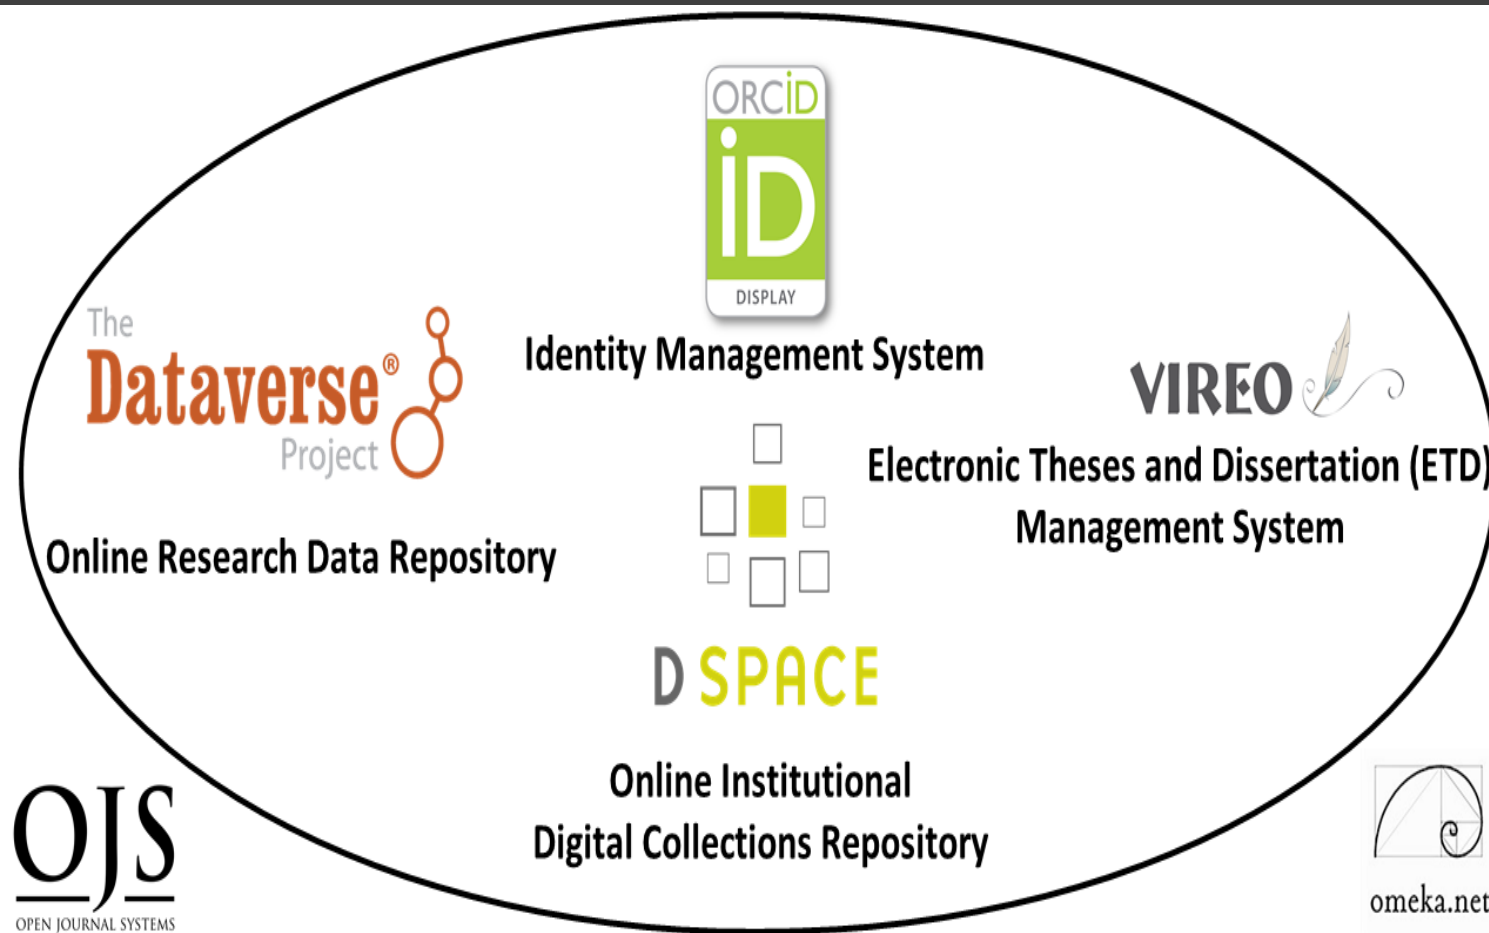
ORCiD
iD
DISPLAY

Identity Management System

The Dataverse® Project

Online Research Data Repository

VIREO

Electronic Theses and Dissertation (ETD) Management System

D SPACE

Online Institutional Digital Collections Repository

OJS
OPEN JOURNAL SYSTEMS

omeka.net